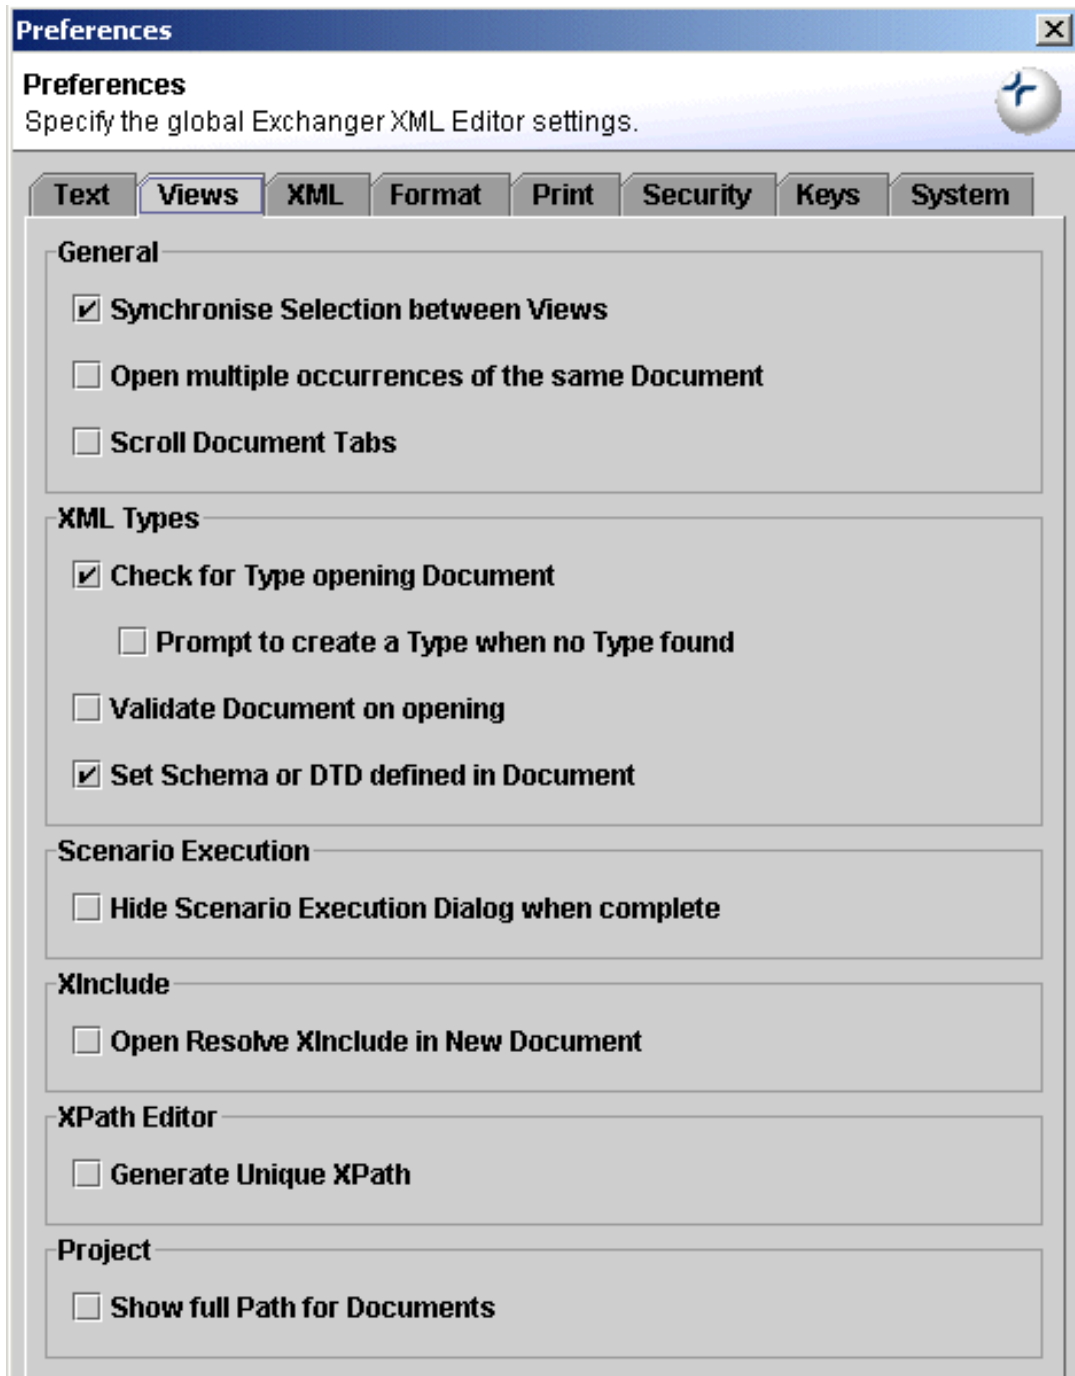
Preferences

Preferences
Specify the global Exchanger XML Editor settings.

Text | Views | XML | Format | Print | Security | Keys | System

General

☑ Synchronise Selection between Views

☐ Open multiple occurrences of the same Document

☐ Scroll Document Tabs

XML Types

☑ Check for Type opening Document

☐ Prompt to create a Type when no Type found

☐ Validate Document on opening

☑ Set Schema or DTD defined in Document

Scenario Execution

☐ Hide Scenario Execution Dialog when complete

XInclude

☐ Open Resolve XInclude in New Document

XPath Editor

☐ Generate Unique XPath

Project

☐ Show full Path for Documents